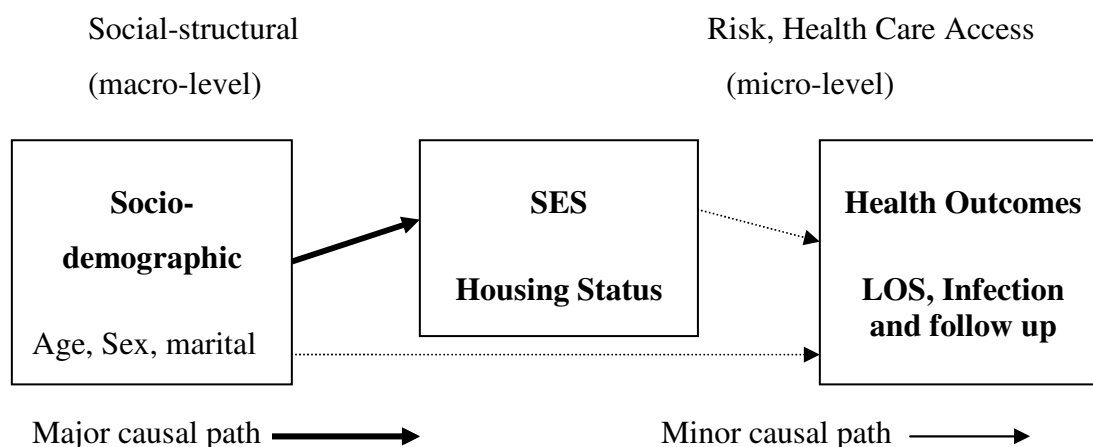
Social-structural (macro-level)

Risk, Health Care Access (micro-level)

Socio-demographic

Age, Sex, marital

SES

Housing Status

Health Outcomes

LOS, Infection and follow up

Major causal path

Minor causal path